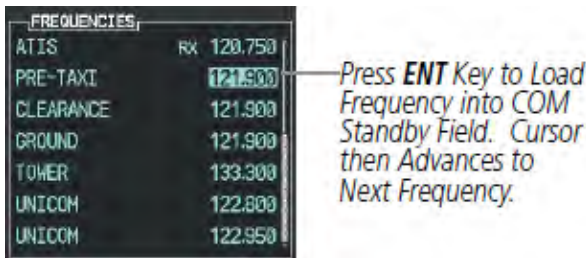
FREQUENCIES

| | |
|---|---|
| ATIS | RX 120.750 |
| PRE-TAXI | 121.900 |
| CLEARANCE | 121.900 |
| GROUND | 121.900 |
| TOWER | 133.300 |
| UNICOM | 122.800 |
| UNICOM | 122.950 |

Press **ENT** Key to Load Frequency into COM Standby Field. Cursor then Advances to Next Frequency.